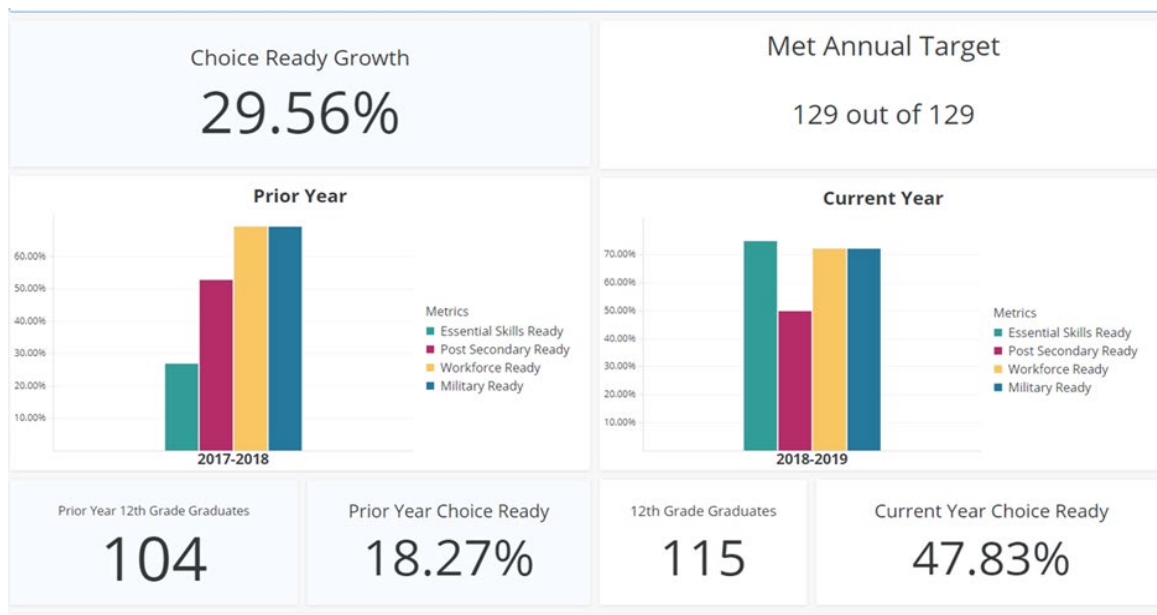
Choice Ready Growth
29.56%

Met Annual Target
129 out of 129

Prior Year

60.00%
50.00%
40.00%
30.00%
20.00%
10.00%

2017-2018

Metrics
Essential Skills Ready
Post Secondary Ready
Workforce Ready
Military Ready

Current Year

70.00%
60.00%
50.00%
40.00%
30.00%
20.00%
10.00%

2018-2019

Metrics
Essential Skills Ready
Post Secondary Ready
Workforce Ready
Military Ready

Prior Year 12th Grade Graduates
104

Prior Year Choice Ready
18.27%

12th Grade Graduates
115

Current Year Choice Ready
47.83%